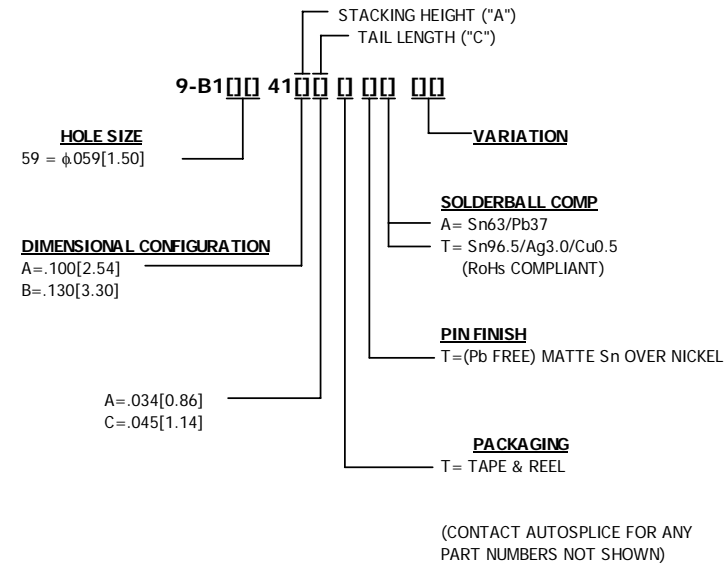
STACKING HEIGHT ("A")
TAIL LENGTH ("C")

9-B1[][] 41[][] [] [][] [][]

HOLE SIZE
59 = $\phi$.059[1.50]

VARIATION

SOLDERBALL COMP
A= Sn63/Pb37
T= Sn96.5/Ag3.0/Cu0.5
(RoHs COMPLIANT)

DIMENSIONAL CONFIGURATION
A=.100[2.54]
B=.130[3.30]

PIN FINISH
T=(Pb FREE) MATTE Sn OVER NICKEL

A=.034[0.86]
C=.045[1.14]

PACKAGING
T= TAPE & REEL

(CONTACT AUTOSPLICE FOR ANY PART NUMBERS NOT SHOWN)